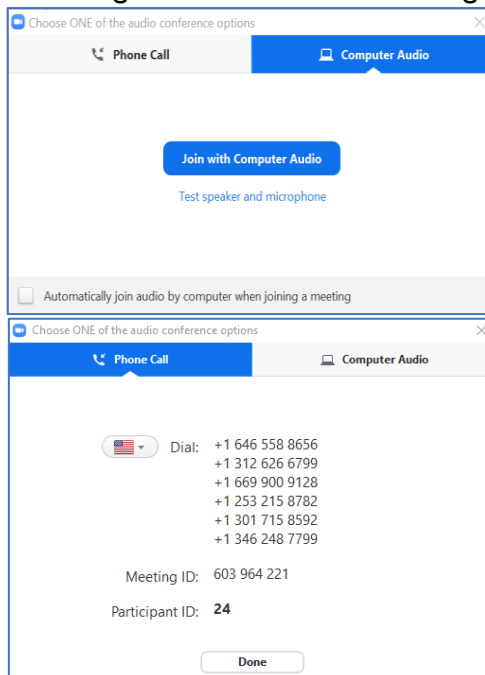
Choose ONE of the audio conference options

Phone Call

Computer Audio

Join with Computer Audio

Test speaker and microphone

Automatically join audio by computer when joining a meeting

Choose ONE of the audio conference options

Phone Call

Computer Audio

Dial: +1 646 558 8656
+1 312 626 6799
+1 669 900 9128
+1 253 215 8782
+1 301 715 8592
+1 346 248 7799

Meeting ID: 603 964 221

Participant ID: 24

Done